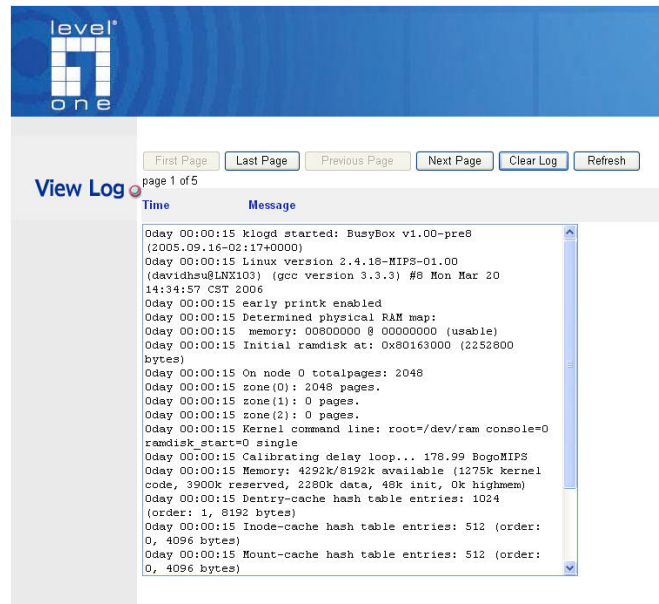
level®
one

First Page | Last Page | Previous Page | Next Page | Clear Log | Refresh

View Log

page 1 of 5

Time Message

0day 00:00:15 klogd started: BusyBox v1.00-pre8 (2005.09.16-02:17+0000)
0day 00:00:15 Linux version 2.4.18-MIPS-01.00 (davidhsu@LNX103) (gcc version 3.3.3) #8 Mon Mar 20 14:34:57 CST 2006
0day 00:00:15 early printk enabled
0day 00:00:15 Determined physical RAM map:
0day 00:00:15 memory: 00800000 @ 00000000 (usable)
0day 00:00:15 Initial ramdisk at: 0x80163000 (2252800 bytes)
0day 00:00:15 On node 0 totalpages: 2048
0day 00:00:15 zone(0): 2048 pages.
0day 00:00:15 zone(1): 0 pages.
0day 00:00:15 zone(2): 0 pages.
0day 00:00:15 Kernel command line: root=/dev/ram console=0 ramdisk_start=0 single
0day 00:00:15 Calibrating delay loop... 178.99 BogoMIPS
0day 00:00:15 Memory: 4292k/8192k available (1275k kernel code, 3900k reserved, 2280k data, 48k init, 0k highmem)
0day 00:00:15 Dentry-cache hash table entries: 1024 (order: 1, 8192 bytes)
0day 00:00:15 Inode-cache hash table entries: 512 (order: 0, 4096 bytes)
0day 00:00:15 Mount-cache hash table entries: 512 (order: 0, 4096 bytes)